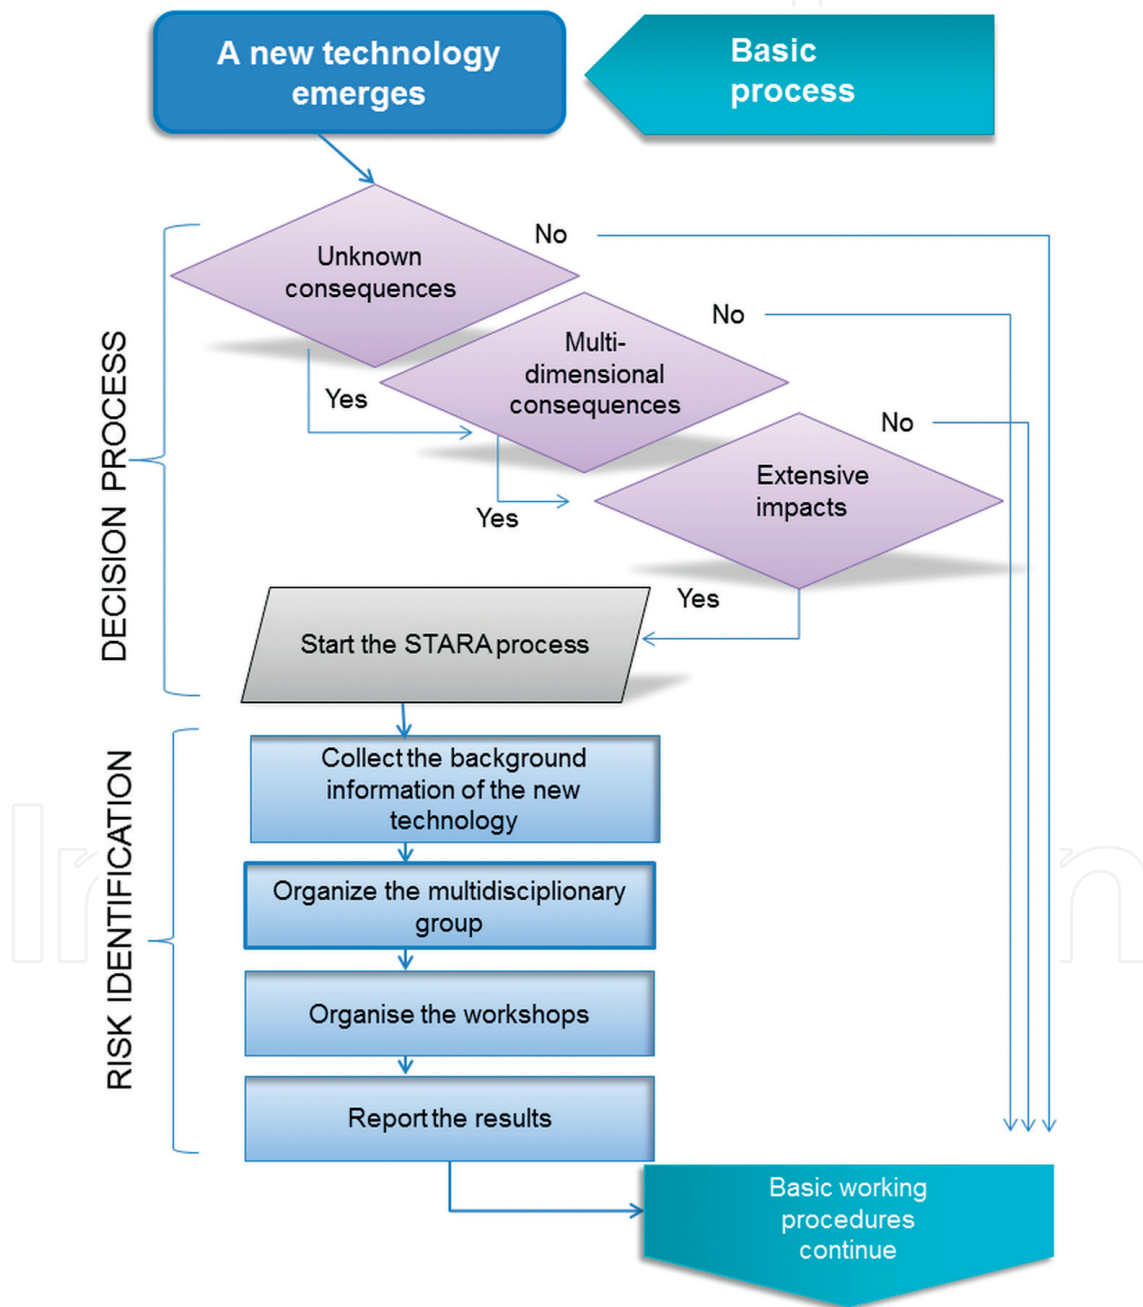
A new technology emerges

Basic process

DECISION PROCESS

Unknown consequences

No

Yes

Multi-dimensional consequences

No

Yes

Extensive impacts

No

Yes

Start the STARA process

RISK IDENTIFICATION

Collect the background information of the new technology

Organize the multidisciplinary group

Organise the workshops

Report the results

Basic working procedures continue